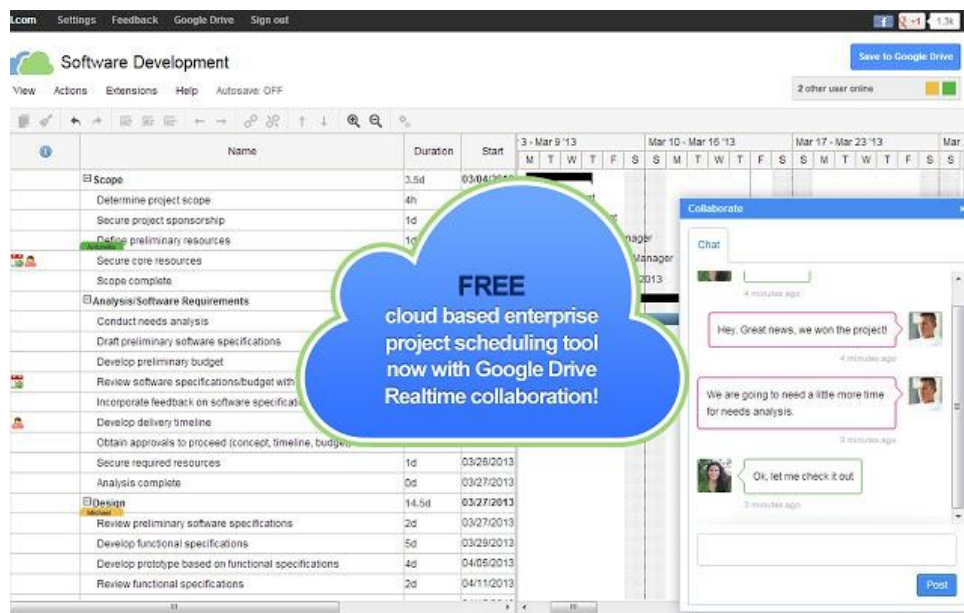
t.com Settings Feedback Google Drive Sign out

+1 1.3k

Software Development

Save to Google Drive

View Actions Extensions Help Autosave: OFF

2 other user online

| | Name | Duration | Start |
|---|---|---|---|
| | ⊟Scope | 3.5d | 03/04/2013 |
| | Determine project scope | 4h | |
| | Secure project sponsorship | 1d | |
| | Define preliminary resources | 1d | |
| | Secure core resources | | |
| | Scope complete | | |
| | ⊟Analysis/Software Requirements | | |
| | Conduct needs analysis | | |
| | Draft preliminary software specifications | | |
| | Develop preliminary budget | | |
| | Review software specifications/budget with | | |
| | Incorporate feedback on software specificati | | |
| | Develop delivery timeline | | |
| | Obtain approvals to proceed (concept, timeline, budget) | | |
| | Secure required resources | 1d | 03/26/2013 |
| | Analysis complete | 0d | 03/27/2013 |
| | ⊟Design | 14.5d | 03/27/2013 |
| | Review preliminary software specifications | 2d | 03/27/2013 |
| | Develop functional specifications | 5d | 03/29/2013 |
| | Develop prototype based on functional specifications | 4d | 04/05/2013 |
| | Review functional specifications | 2d | 04/11/2013 |

3 - Mar 9 '13 Mar 10 - Mar 16 '13 Mar 17 - Mar 23 '13 Mar
M T W T F S S M T W T F S S M T W T F S S

nager
Manager
2013

FREE
cloud based enterprise project scheduling tool now with Google Drive Realtime collaboration!

Collaborate

Chat

4 minutes ago

Hey. Great news, we won the project!

4 minutes ago

We are going to need a little more time for needs analysis.

3 minutes ago

Ok, let me check it out

2 minutes ago

Post